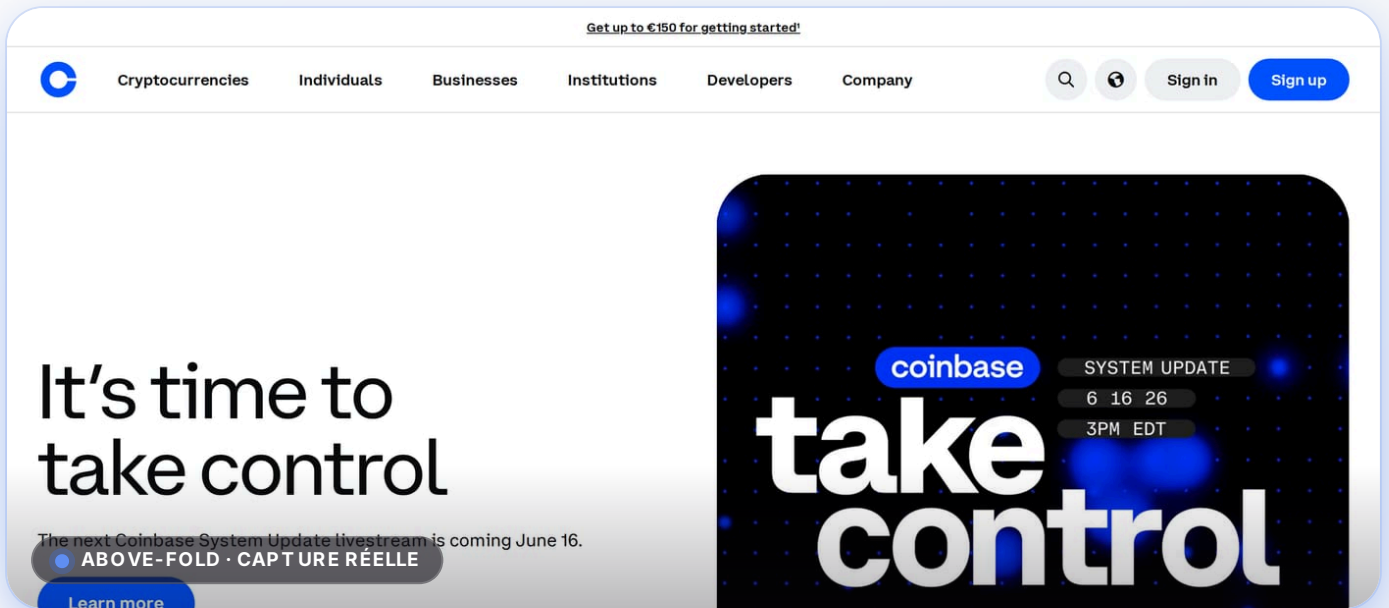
Get up to €150 for getting started!

Cryptocurrencies Individuals Businesses Institutions Developers Company

Sign in Sign up

It's time to take control

The next Coinbase System Update livestream is coming June 16.

ABOVE-FOLD · CAPTURE RÉELLE

Learn more

coinbase SYSTEM UPDATE 6 16 26 3PM EDT

take control